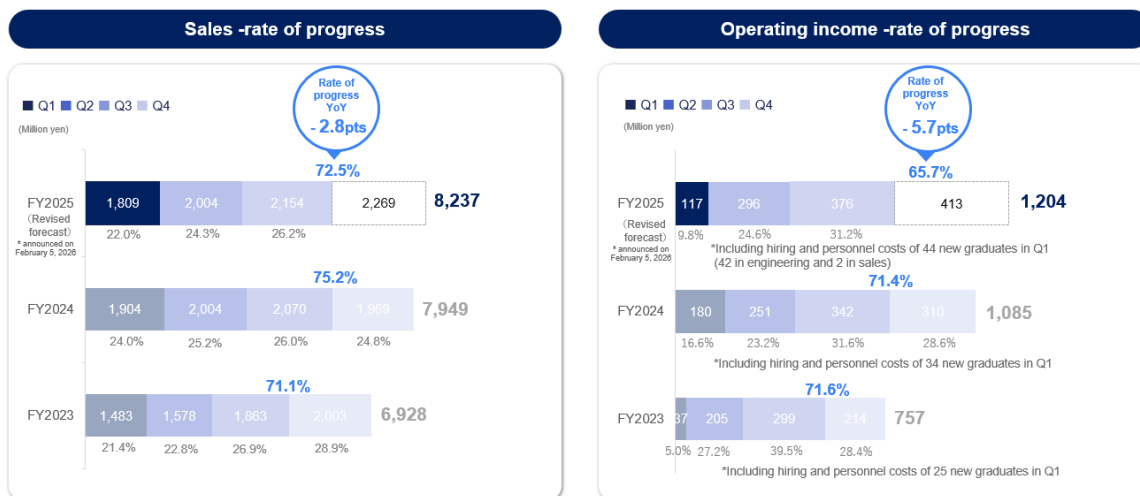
Sales -rate of progress

Q1 Q2 Q3 Q4

(Million yen)

Rate of progress YoY
- 2.8pts

72.5%

FY2025 (Revised forecast)
* announced on February 5, 2026

| 1,809 | 2,004 | 2,154 | 2,269 | 8,237 |
|---|---|---|---|---|
| 22.0% | 24.3% | 26.2% | | |

75.2%

FY2024

| 1,904 | 2,004 | 2,070 | 1,969 | 7,949 |
|---|---|---|---|---|
| 24.0% | 25.2% | 26.0% | 24.8% | |

71.1%

FY2023

| 1,483 | 1,578 | 1,863 | 2,003 | 6,928 |
|---|---|---|---|---|
| 21.4% | 22.8% | 26.9% | 28.9% | |

Operating income -rate of progress

Q1 Q2 Q3 Q4

(Million yen)

Rate of progress YoY
- 5.7pts

65.7%

FY2025 (Revised forecast)
* announced on February 5, 2026

| 117 | 296 | 376 | 413 | 1,204 |
|---|---|---|---|---|
| 9.8% | 24.6% | 31.2% | | |

*Including hiring and personnel costs of 44 new graduates in Q1 (42 in engineering and 2 in sales)

71.4%

FY2024

| 180 | 251 | 342 | 310 | 1,085 |
|---|---|---|---|---|
| 16.6% | 23.2% | 31.6% | 28.6% | |

*Including hiring and personnel costs of 34 new graduates in Q1

71.6%

FY2023

| 37 | 205 | 299 | 214 | 757 |
|---|---|---|---|---|
| 5.0% | 27.2% | 39.5% | 28.4% | |

*Including hiring and personnel costs of 25 new graduates in Q1